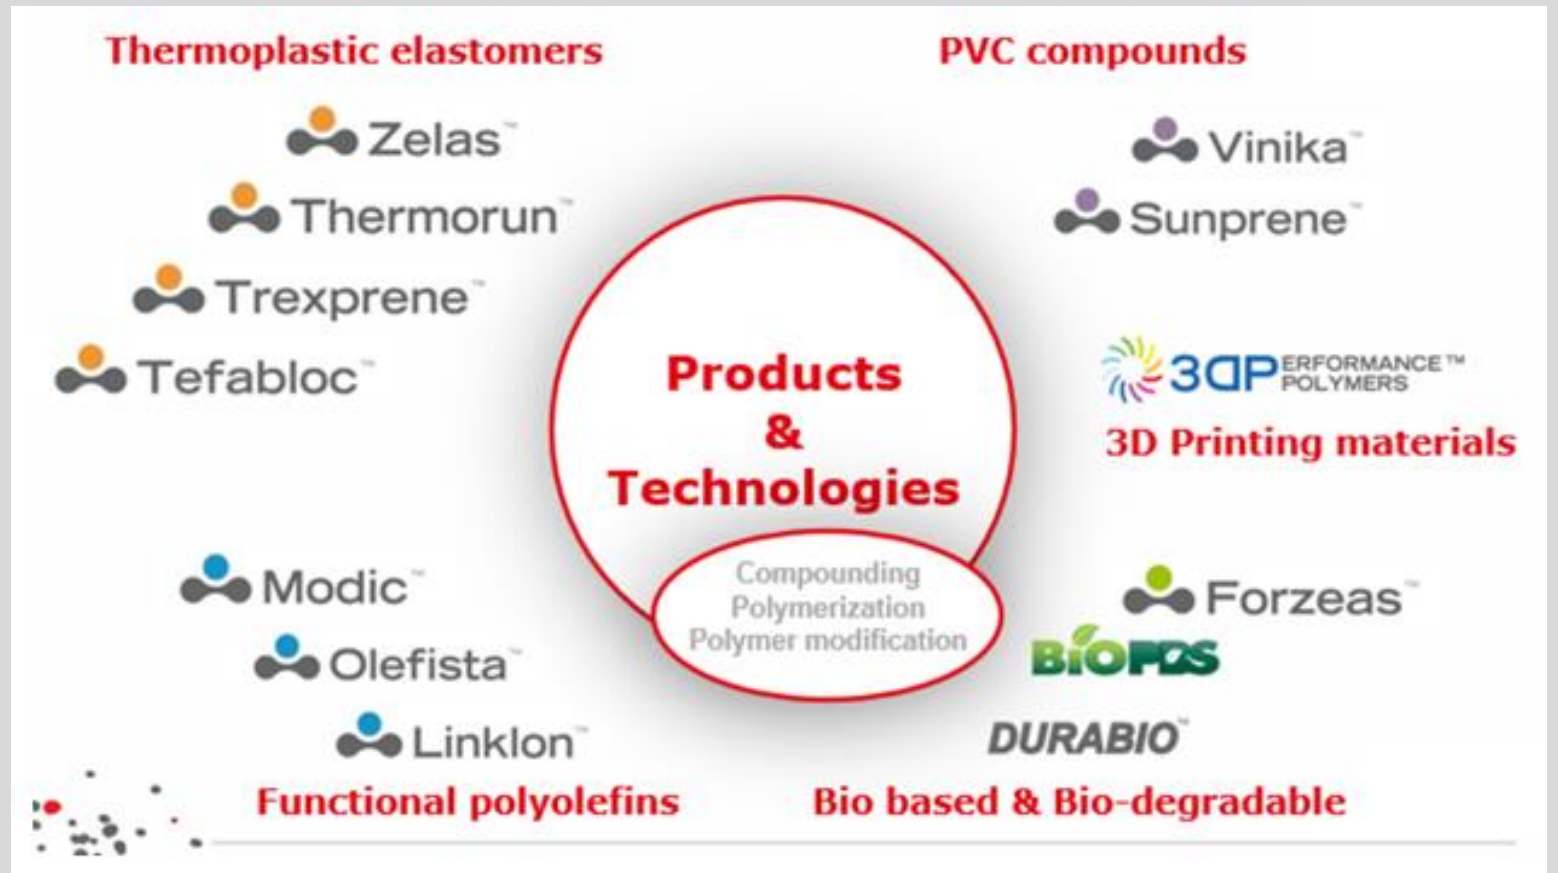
Thermoplastic elastomers

Zelas™
Thermorun™
Trexprene™
Tefabloc™

PVC compounds

Vinika™
Sunprene™

3DPERFORMANCE™ POLYMERS
3D Printing materials

Products
&
Technologies

Compounding
Polymerization
Polymer modification

Modic™
Olefista™
Linklon™

Functional polyolefins

Forzeas™
BIOFOS
DURABIO™

Bio based & Bio-degradable